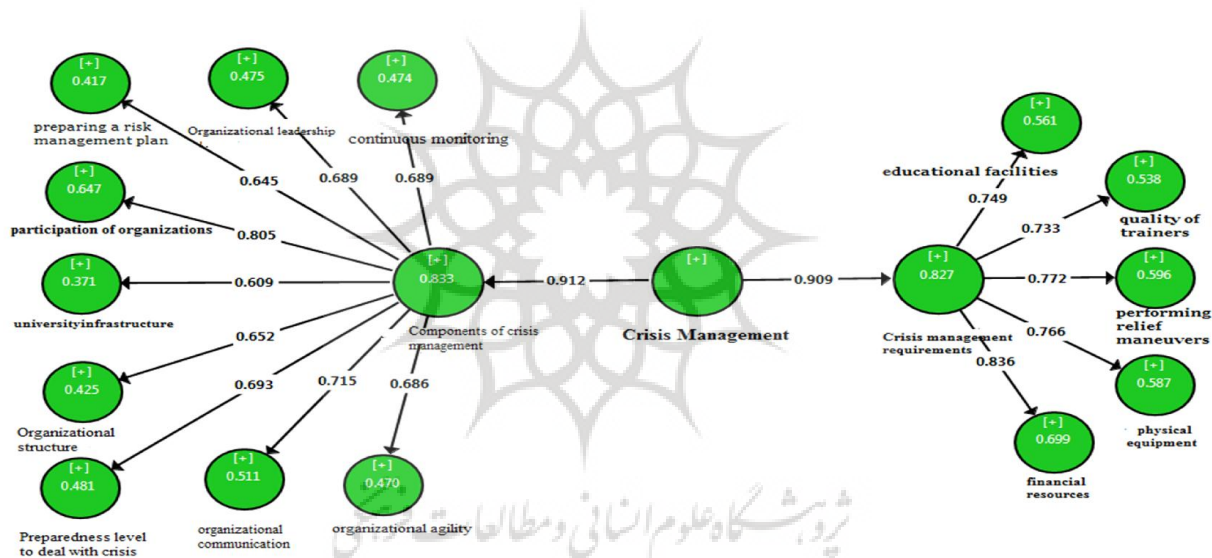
[+]
0.417

preparing a risk management plan

[+]
0.475

Organizational leadership

[+]
0.474

continuous monitoring

0.645

0.689

0.689

[+]
0.647

participation of organizations

0.805

[+]
0.371

0.609

universityinfrastructure

[+]
0.833

Components of crisis management

0.912

[+]

Crisis Management

0.909

[+]
0.827

Crisis management requirements

[+]
0.561

educational facilities

0.749

[+]
0.538

quality of trainers

0.733

[+]
0.596

0.772

performing relief maneuvers

0.766

[+]
0.587

physical equipment

0.836

[+]
0.699

financial resources

0.652

[+]
0.425

Organizational structure

0.693

0.715

0.686

[+]
0.481

Preparedness level to deal with crisis

[+]
0.511

organizational communication

[+]
0.470

organizational agility

پژوهشگاه علوم انسانی و مطالعات فرهنگی